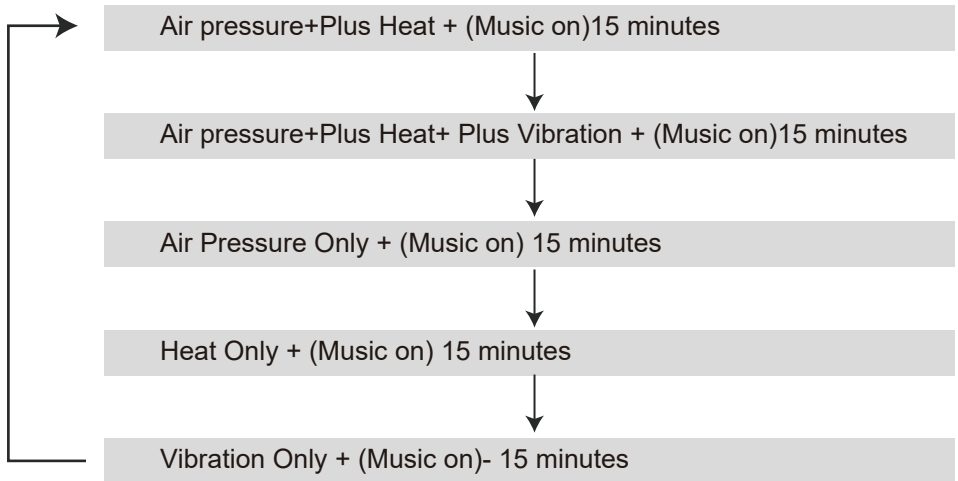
Air pressure+Plus Heat + (Music on)15 minutes

Air pressure+Plus Heat+ Plus Vibration + (Music on)15 minutes

Air Pressure Only + (Music on) 15 minutes

Heat Only + (Music on) 15 minutes

Vibration Only + (Music on)- 15 minutes